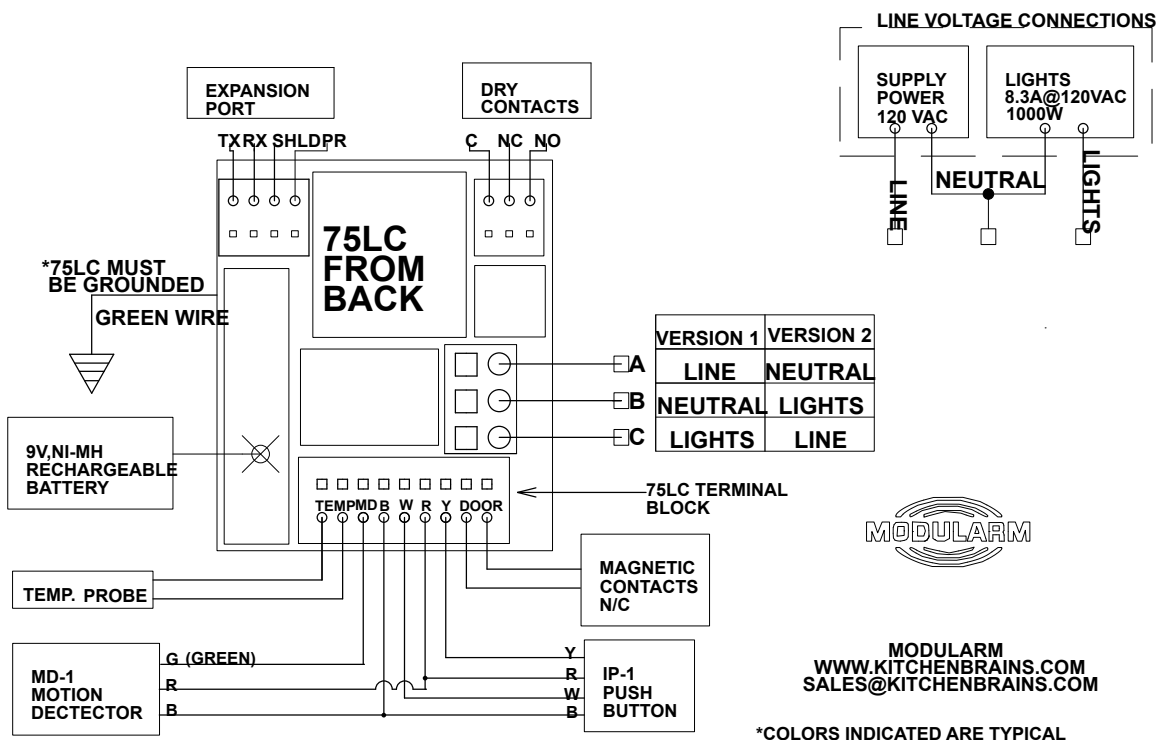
LINE VOLTAGE CONNECTIONS

SUPPLY POWER 120 VAC

LIGHTS 8.3A@120VAC 1000W

LINE

NEUTRAL

LIGHTS

EXPANSION PORT

DRY CONTACTS

TX RX SHLD PR

C NC NO

75LC FROM BACK

*75LC MUST BE GROUNDED

GREEN WIRE

| VERSION 1 | VERSION 2 |
|---|---|
| LINE | NEUTRAL |
| NEUTRAL | LIGHTS |
| LIGHTS | LINE |

A

B

C

9V,NI-MH RECHARGEABLE BATTERY

TEMP MD B W R Y DOOR

75LC TERMINAL BLOCK

MODULARM

TEMP. PROBE

MAGNETIC CONTACTS N/C

MD-1 MOTION DECTECTOR

G (GREEN)

R

B

Y

R

W

B

IP-1 PUSH BUTTON

MODULARM
WWW.KITCHENBRAINS.COM
SALES@KITCHENBRAINS.COM

*COLORS INDICATED ARE TYPICAL